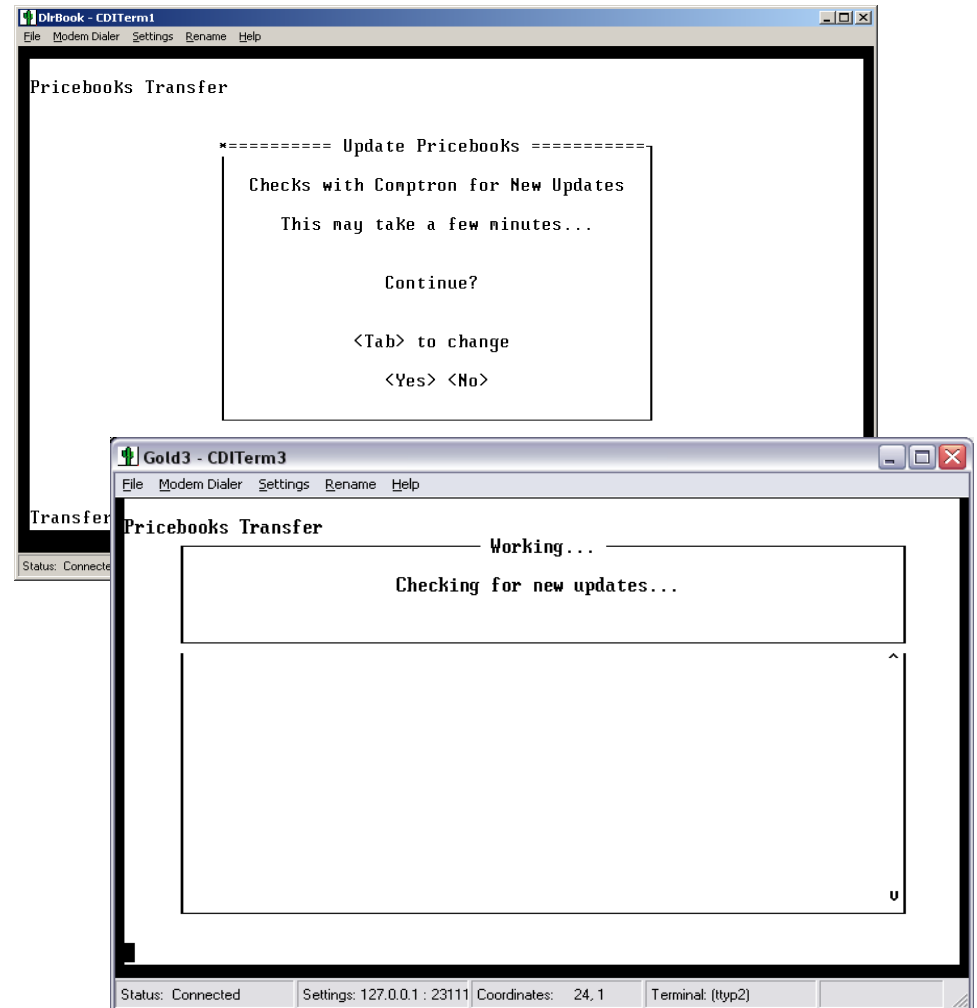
DlrBook - CDITerm1

File Modem Dialer Settings Rename Help

Pricebooks Transfer

*========== Update Pricebooks ==========

Checks with Comptron for New Updates

This may take a few minutes...

Continue?

<Tab> to change

<Yes> <No>

Transfer

Status: Connecte

Gold3 - CDITerm3

File Modem Dialer Settings Rename Help

Pricebooks Transfer

Working...

Checking for new updates...

^

v

Status: Connected | Settings: 127.0.0.1 : 23111 | Coordinates: 24, 1 | Terminal: (ttyp2)